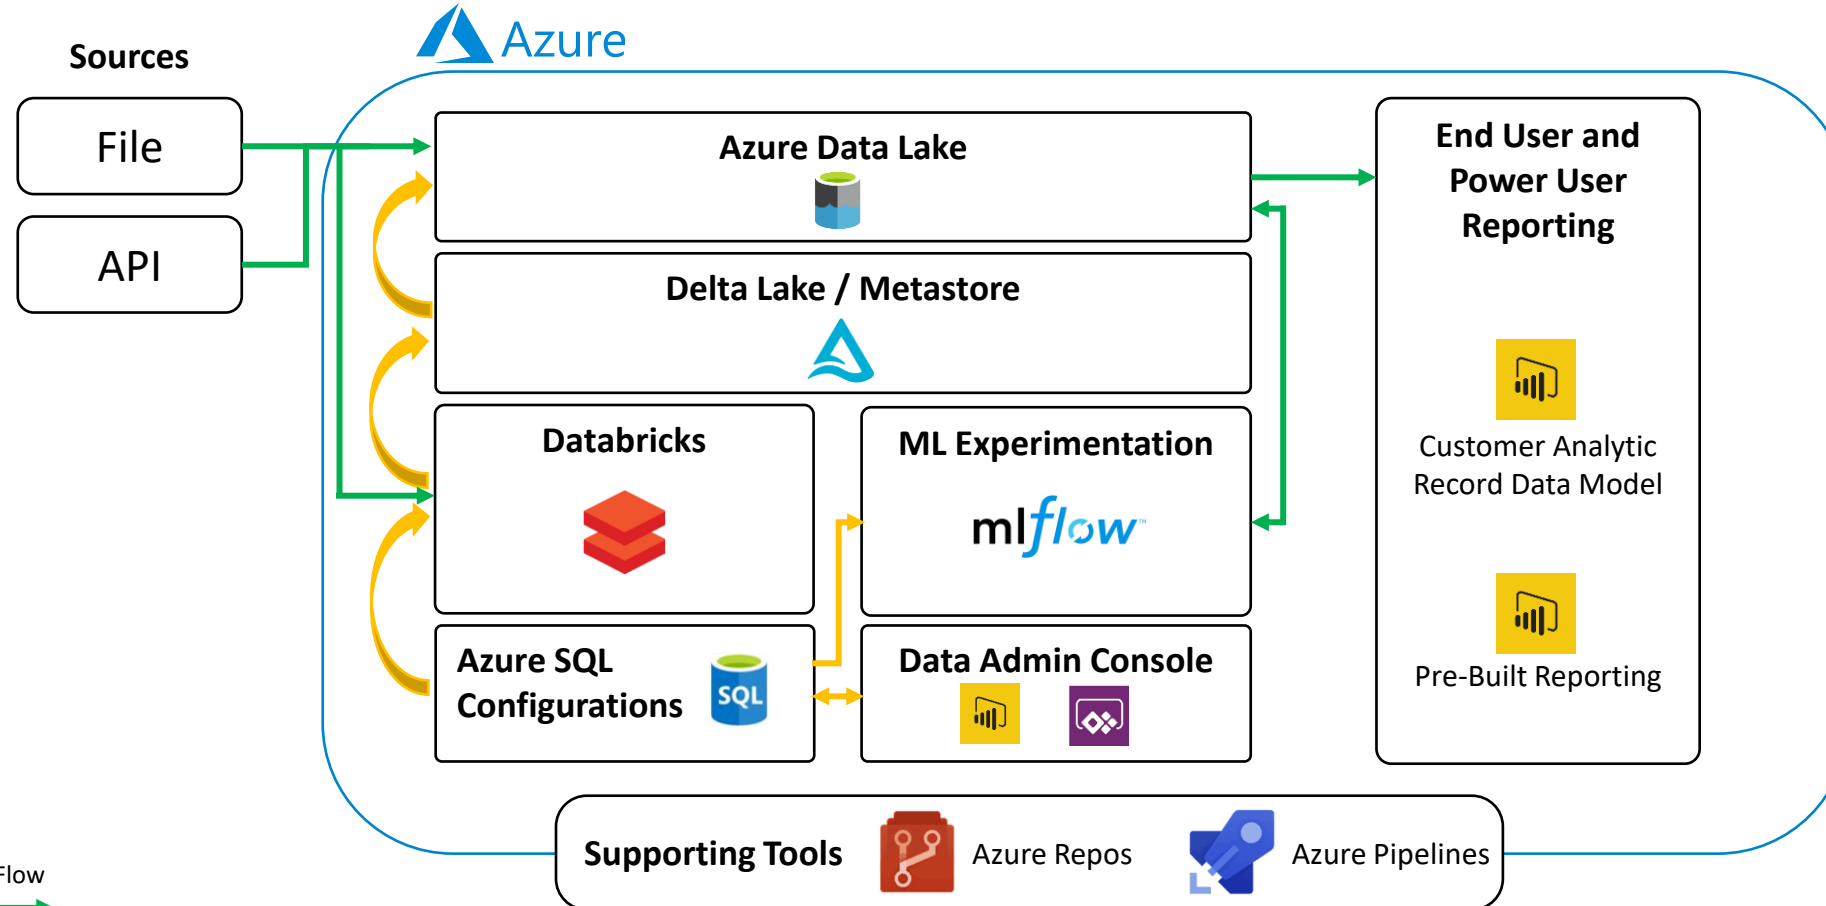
Sources

File

API

Azure

Azure Data Lake

Delta Lake / Metastore

Databricks

ML Experimentation

mlflow

Azure SQL Configurations

SQL

Data Admin Console

End User and Power User Reporting

Customer Analytic Record Data Model

Pre-Built Reporting

Supporting Tools

Azure Repos

Azure Pipelines

Flow